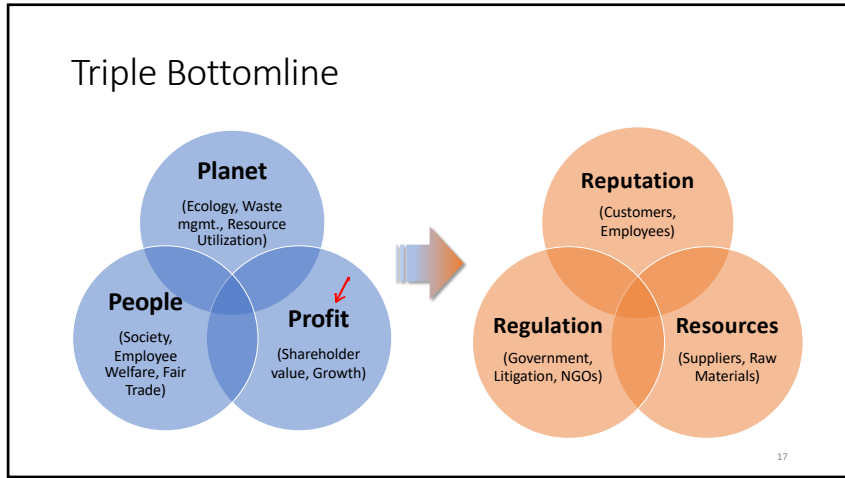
Triple Bottomline

Planet
(Ecology, Waste mgmt., Resource Utilization)

People
(Society, Employee Welfare, Fair Trade)

Profit
(Shareholder value, Growth)

Reputation
(Customers, Employees)

Regulation
(Government, Litigation, NGOs)

Resources
(Suppliers, Raw Materials)

17